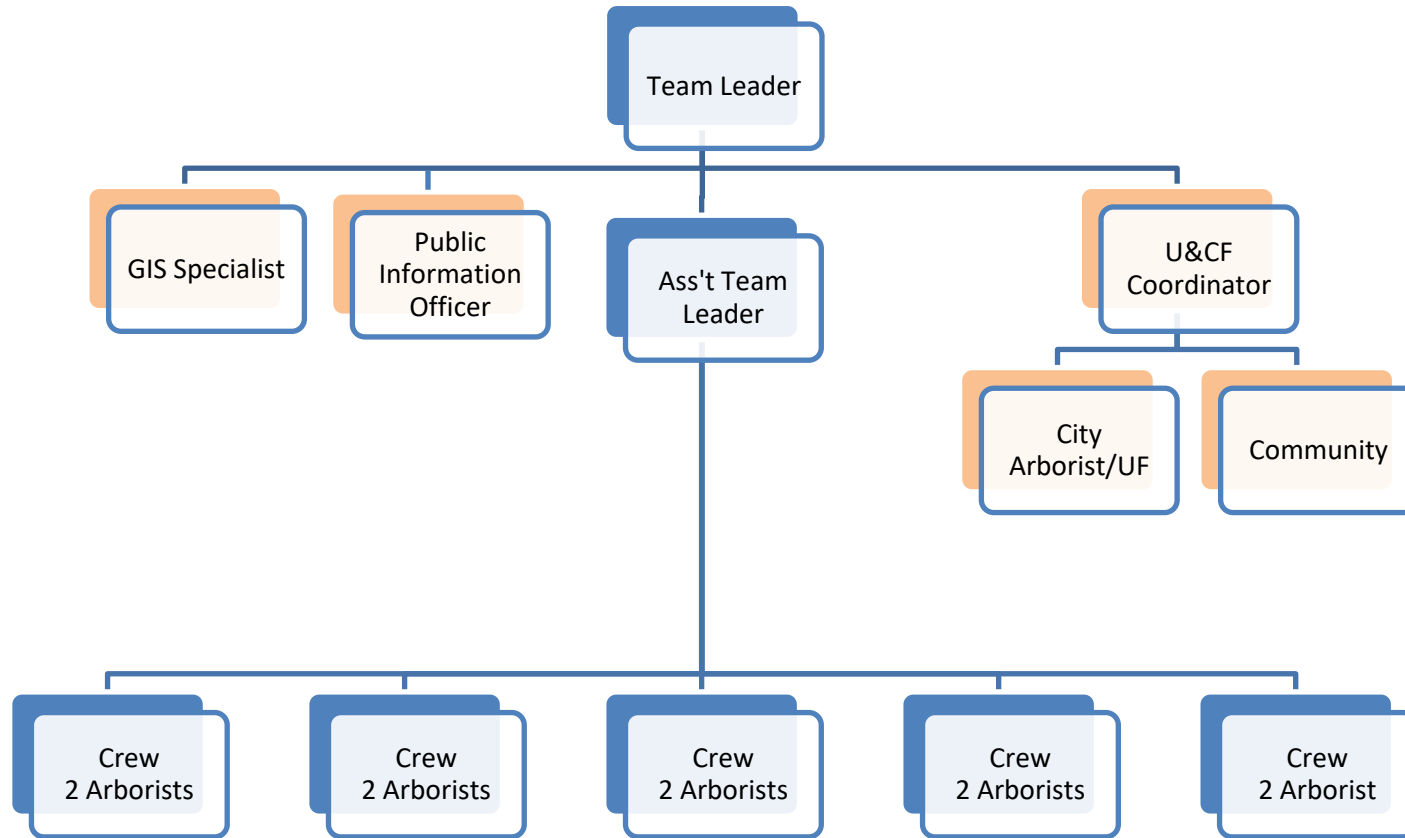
Team Leader

GIS Specialist

Public Information Officer

Ass't Team Leader

U&CF Coordinator

City Arborist/UF

Community

Crew 2 Arborists

Crew 2 Arborists

Crew 2 Arborists

Crew 2 Arborists

Crew 2 Arborist